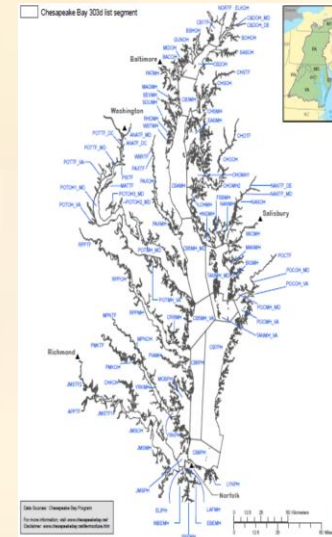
Chesapeake Bay 303d list segment

Baltimore

Washington

Salisbury

Richmond

Norfolk

NORTF
ELKOH
C&DOH_MD
C&DOH_DE
BOHOH
SASOH
CHSTF
CHSOH
CB1TF
BSHOH
GUNOH
MIDOH
BACOH
PATMH
MAGMH
SEVMH
SOUMH
RHDMH
WSTMH
CB3MH
CB4MH
CHSMH
EASMH
CHOMH1
CHOMH2
CHOOH
CHOTF
NANTF_DE
NANTF_MD
NANOH
NANMH
WICMH
MANMH
BIGMH
POCTF
POCOH_MD
POCOH_VA
POCMH_MD
POCMH_VA
TANMH_MD
TANMH_VA
CB5MH
CB6PH
CB7PH
CB8PH
POTTF_DC
ANATF_DC
ANATF_MD
POTTF_MD
POTTF_VA
POTOH_MD
POTOH_VA
PISTF
MATTF
POTMH_MD
POTMH_VA
PAXTF
PAXOH
PAXMH
RPPTF
RPPOH
RPPMH
MPNTF
MPNOH
PMKTF
PMKOH
YRKMH
YRKPH
MOBPH
JMSTF2
JMSTF1
APPTF
CHKOH
JMSOH
JMSMH
JMSPH
ELIPH
WBEMH
EBEMH
SBEMH
LAFMH
LYNPH

Data Sources: Chesapeake Bay Program
For more information, visit: www.chesapeakebay.net
Disclaimer: www.chesapeakebay.net/termsofuse.htm

0 12.5 25 50 Kilometers
0 12.5 25 50 Miles